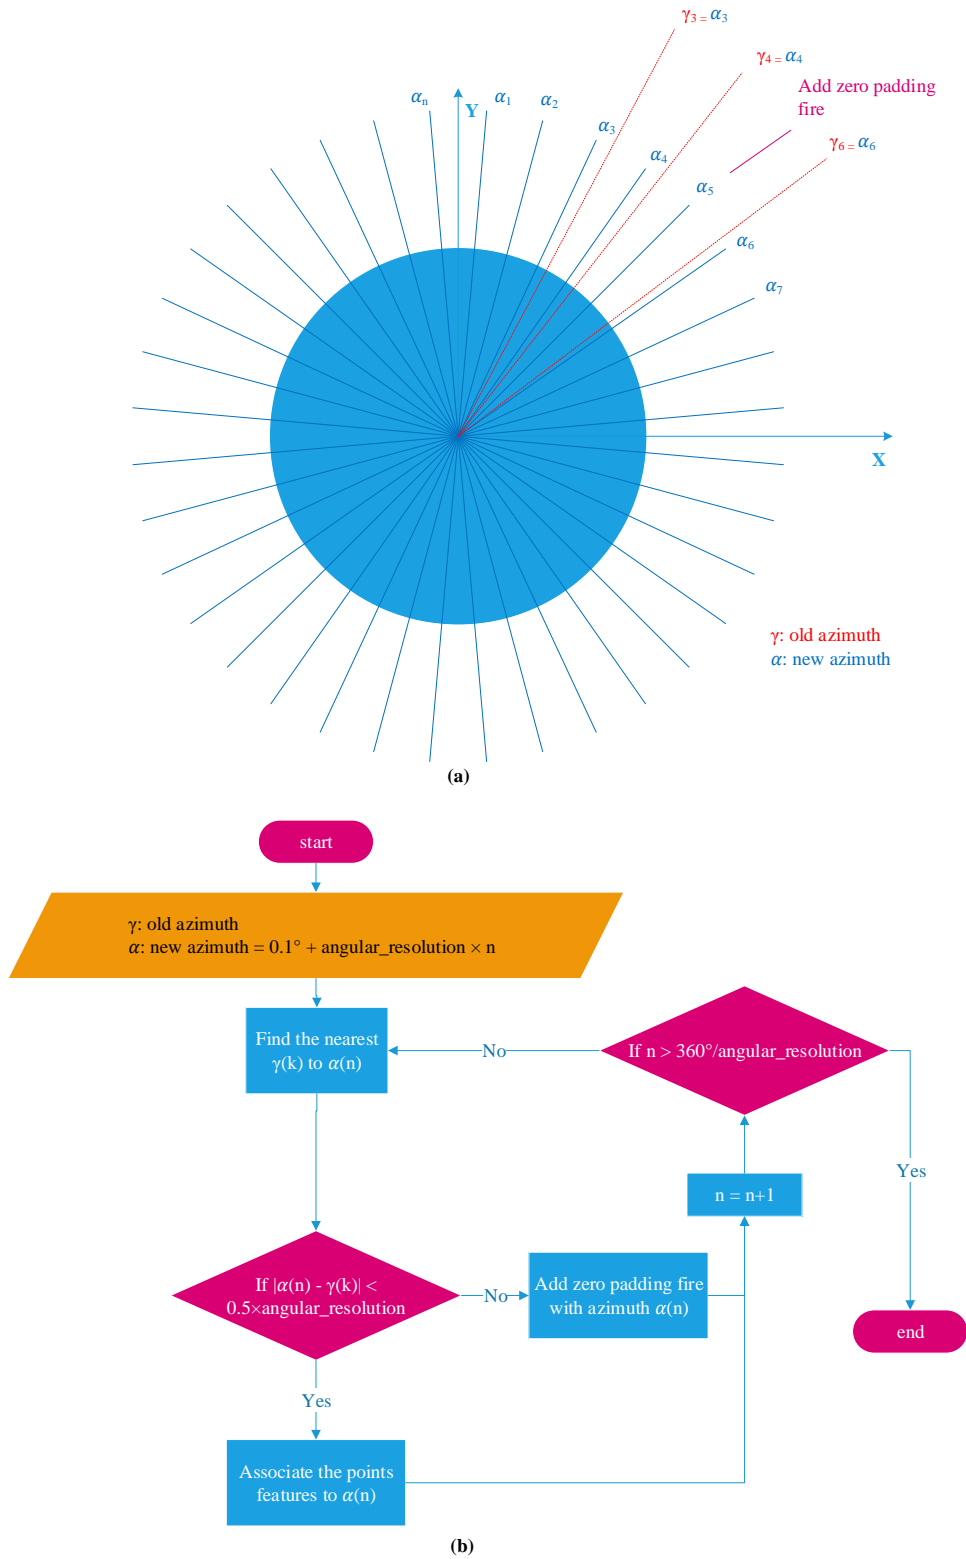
$\gamma_3 = \alpha_3$

$\gamma_4 = \alpha_4$

Add zero padding fire

$\gamma_6 = \alpha_6$

$\alpha_n$ Y $\alpha_1$ $\alpha_2$ $\alpha_3$ $\alpha_4$ $\alpha_5$ $\alpha_6$ $\alpha_7$

X

γ: old azimuth
$\alpha$: new azimuth

(a)

start

γ: old azimuth
$\alpha$: new azimuth = 0.1° + angular_resolution × n

Find the nearest γ(k) to $\alpha$(n)

No

If n > 360°/angular_resolution

Yes

n = n+1

If |$\alpha$(n) - γ(k)| < 0.5×angular_resolution

No

Add zero padding fire with azimuth $\alpha$(n)

end

Yes

Associate the points features to $\alpha$(n)

(b)